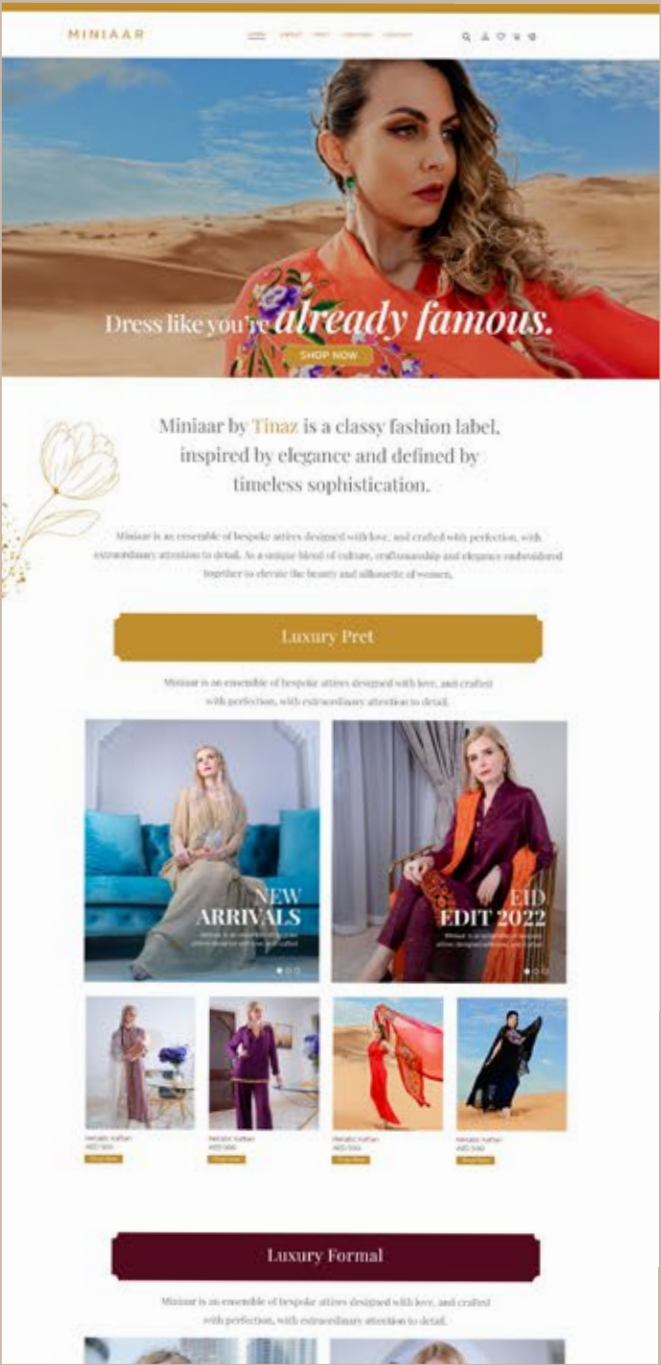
MINIAAR

HOME ABOUT PRET CLOTHING CONTACT

Dress like you're already famous.

SHOP NOW

Miniaar by Tinaz is a classy fashion label, inspired by elegance and defined by timeless sophistication.

Miniaar is an ensemble of bespoke attires designed with love, and crafted with perfection, with extraordinary attention to detail. As a unique blend of culture, craftsmanship and elegance embroidered together to elevate the beauty and silhouette of women.

Luxury Pret

Miniaar is an ensemble of bespoke attires designed with love, and crafted with perfection, with extraordinary attention to detail.

NEW ARRIVALS

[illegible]

EID EDIT 2022

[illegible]

Metallic Kaftan
AED 500
Shop Now

Metallic Kaftan
AED 500
Shop Now

Metallic Kaftan
AED 500
Shop Now

Metallic Kaftan
AED 500
Shop Now

Luxury Formal

Miniaar is an ensemble of bespoke attires designed with love, and crafted with perfection, with extraordinary attention to detail.